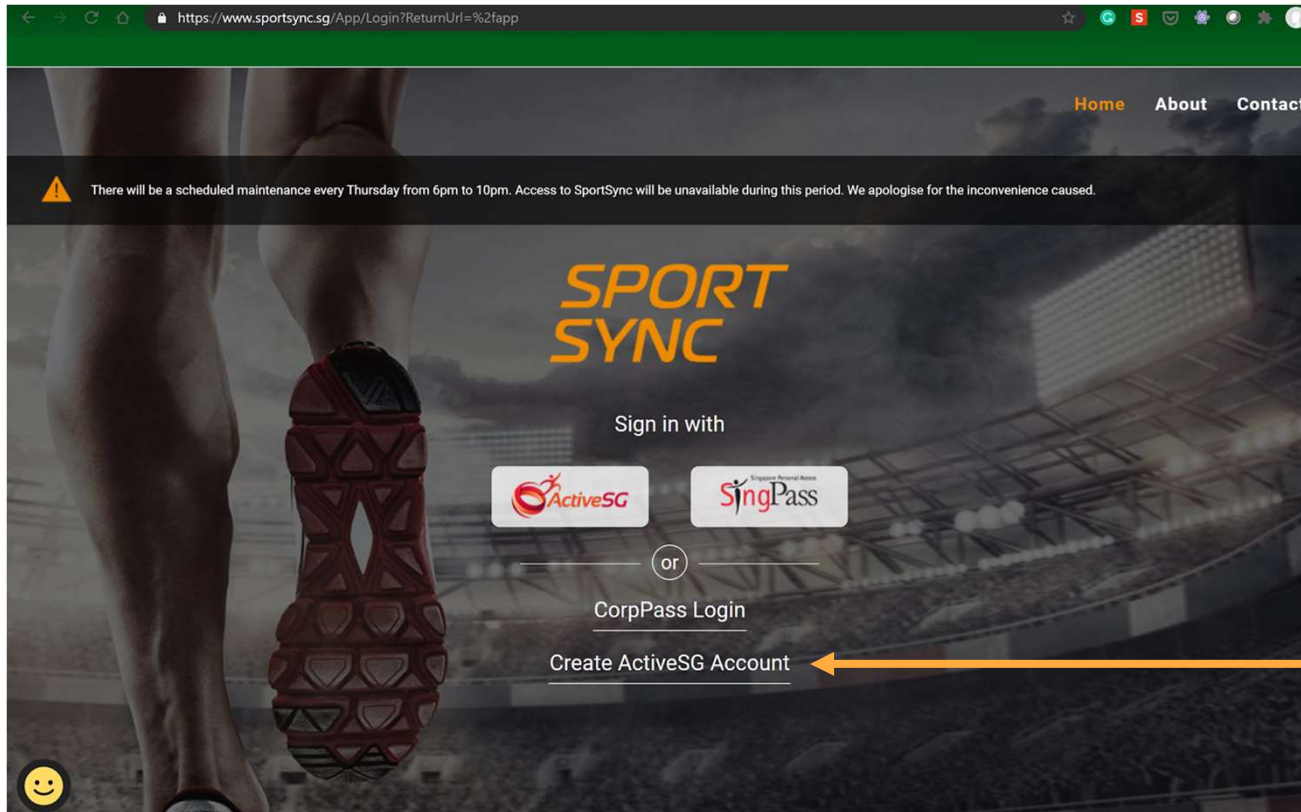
https://www.sportsync.sg/App/Login?ReturnUrl=%2fapp

Home About Contact

There will be a scheduled maintenance every Thursday from 6pm to 10pm. Access to SportSync will be unavailable during this period. We apologise for the inconvenience caused.

SPORT SYNC

Sign in with

ActiveSG

Singapore Personal Access SingPass

or

CorpPass Login

Create ActiveSG Account